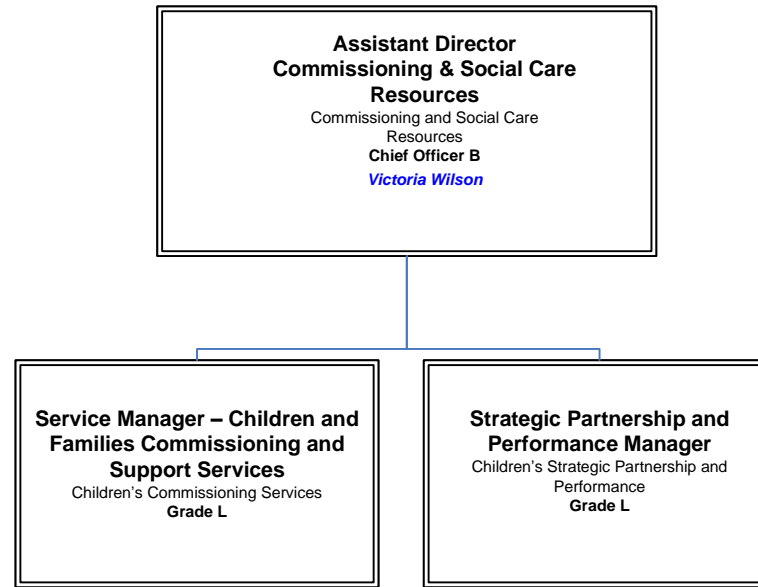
Assistant Director Commissioning & Social Care Resources
Commissioning and Social Care Resources
Chief Officer B
Victoria Wilson

Service Manager – Children and Families Commissioning and Support Services
Children's Commissioning Services
Grade L

Strategic Partnership and Performance Manager
Children's Strategic Partnership and Performance
Grade L